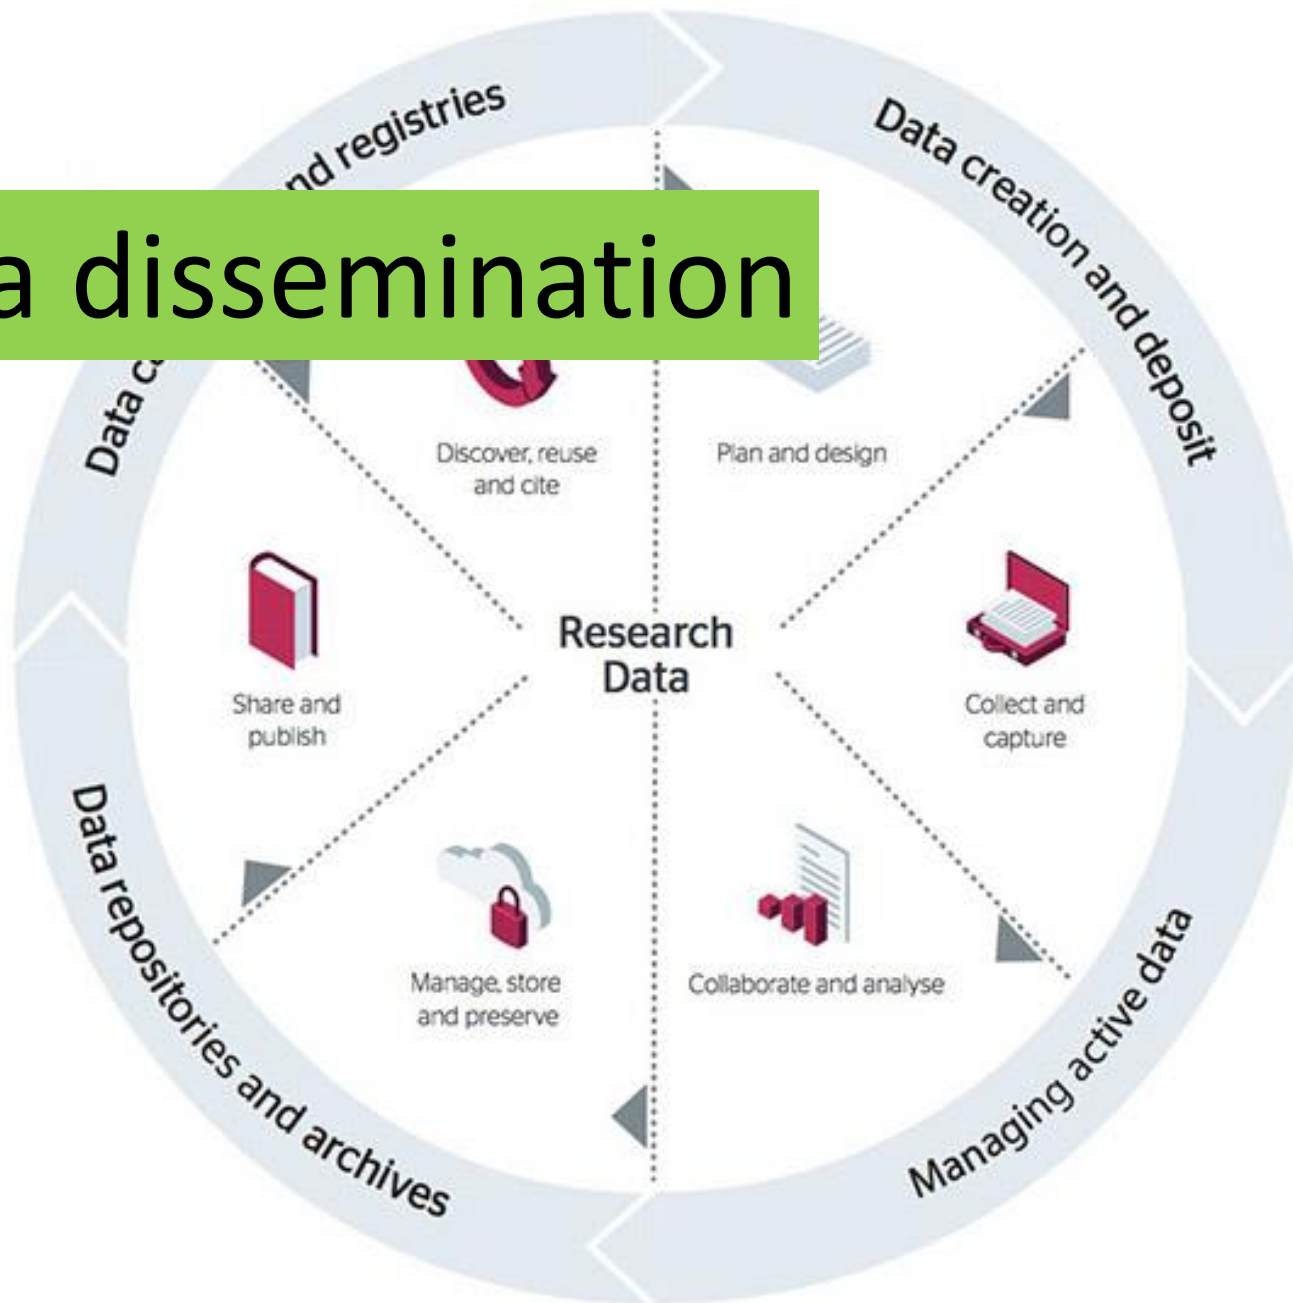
a dissemination

Data c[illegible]nd registries

Data creation and deposit

Managing active data

Data repositories and archives

Research Data

Discover, reuse and cite

Plan and design

Collect and capture

Collaborate and analyse

Manage, store and preserve

Share and publish